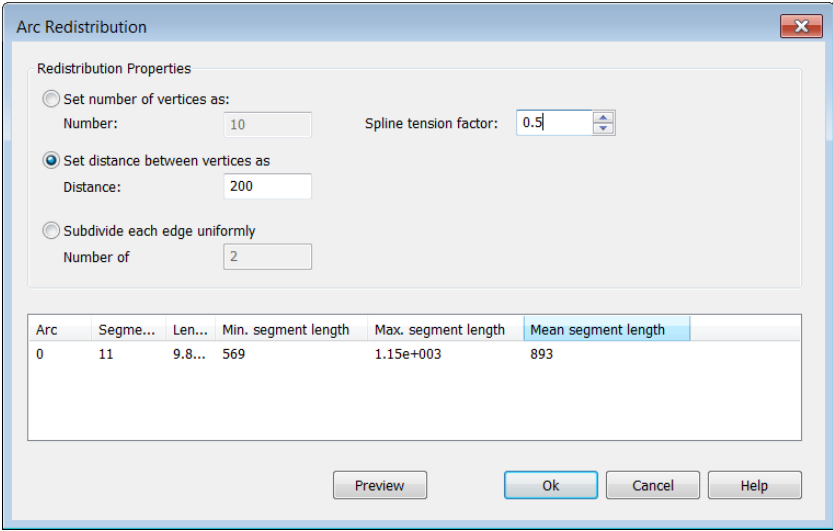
Arc Redistribution

Redistribution Properties

Set number of vertices as:

Number: 10

Spline tension factor: 0.5

Set distance between vertices as

Distance: 200

Subdivide each edge uniformly

Number of 2

| Arc | Segme... | Len... | Min. segment length | Max. segment length | Mean segment length |
|---|---|---|---|---|---|
| 0 | 11 | 9.8... | 569 | 1.15e+003 | 893 |

Preview

Ok

Cancel

Help